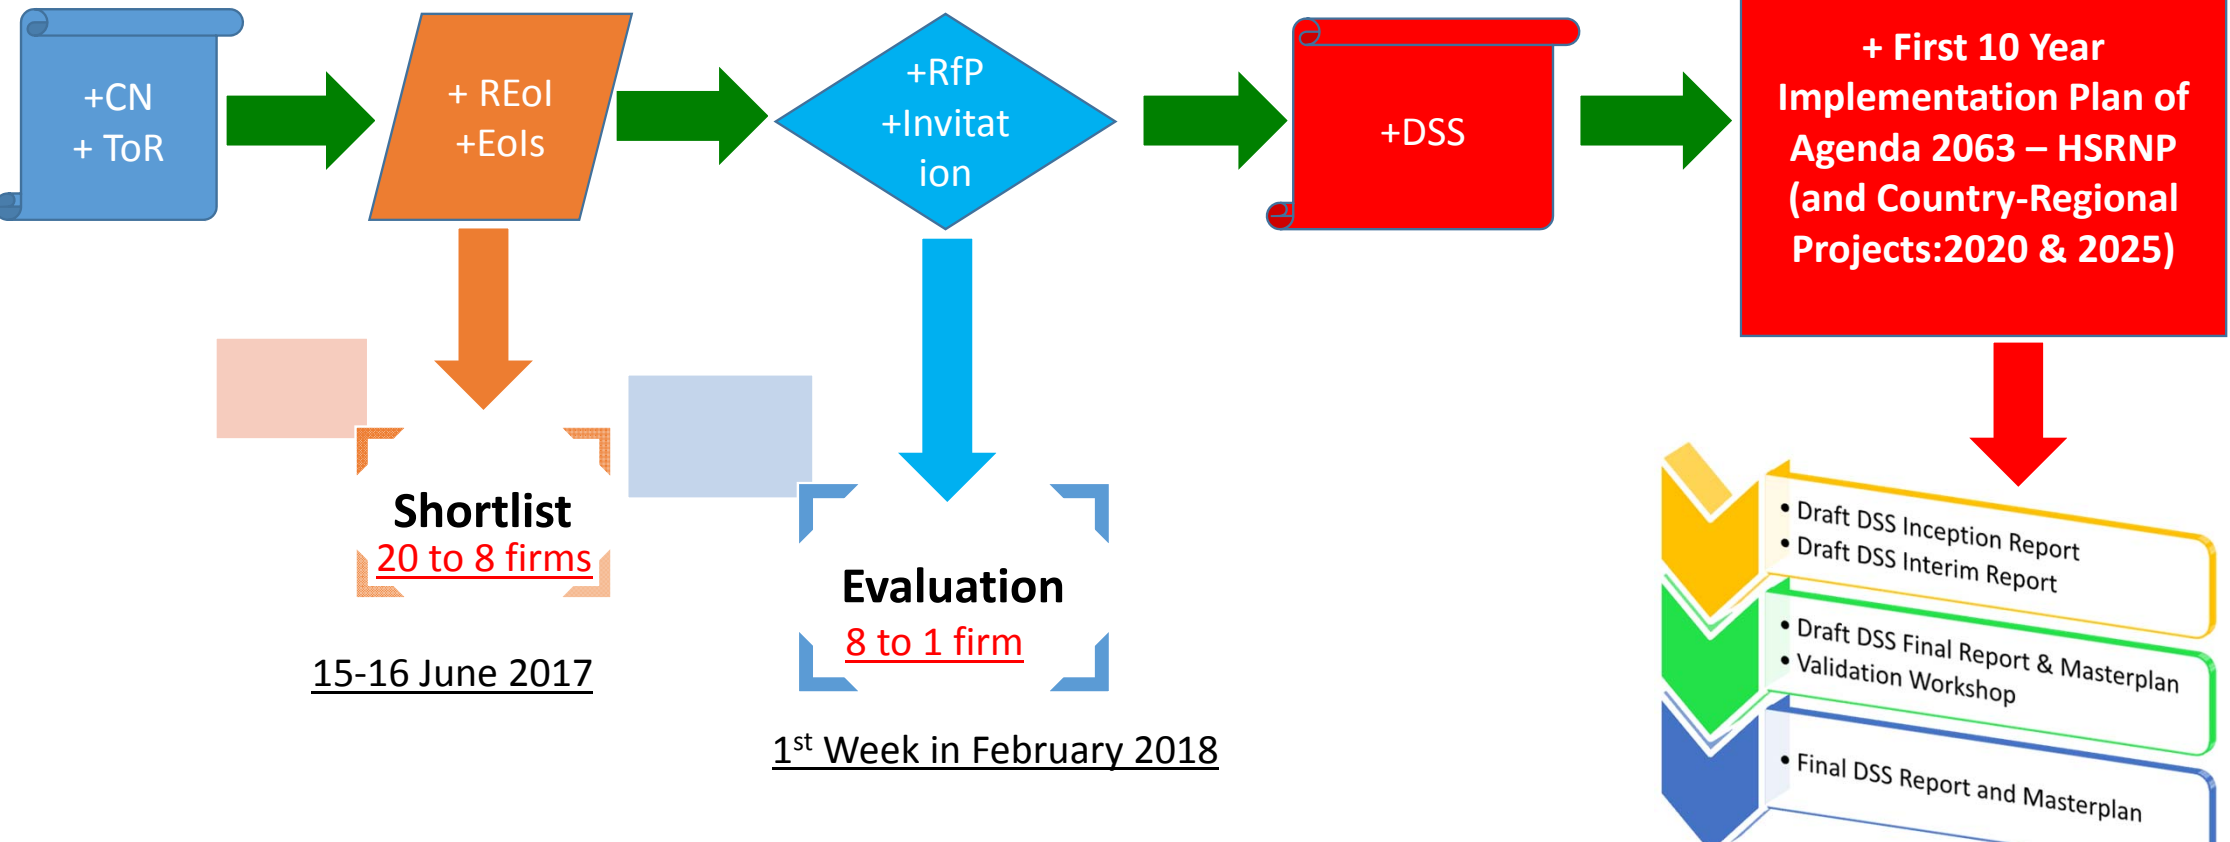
+CN
+ ToR

+ REoI
+EoIs

+RfP
+Invitat
ion

+DSS

+ First 10 Year Implementation Plan of Agenda 2063 – HSRNP (and Country-Regional Projects:2020 & 2025)

Shortlist
20 to 8 firms

15-16 June 2017

Evaluation
8 to 1 firm

$1^{st}$ Week in February 2018

• Draft DSS Inception Report
• Draft DSS Interim Report

• Draft DSS Final Report & Masterplan
• Validation Workshop

• Final DSS Report and Masterplan